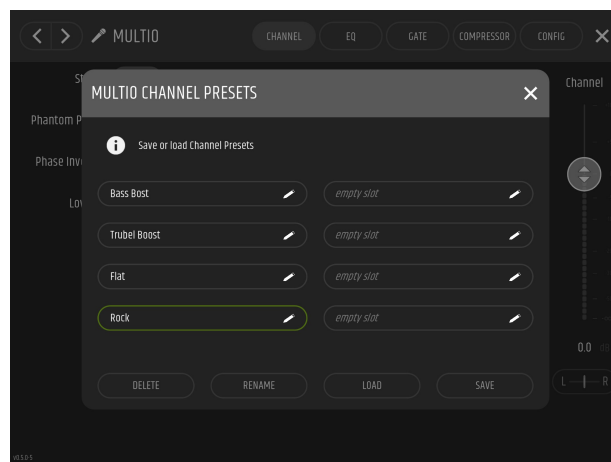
MULTIO

CHANNEL EQ GATE COMPRESSOR CONFIG

Channel

Phantom P

Phase Inv

Lo

MULTIO CHANNEL PRESETS

Save or load Channel Presets

Bass Bost
empty slot
Trubel Boost
empty slot
Flat
empty slot
Rock
empty slot

DELETE RENAME LOAD SAVE

0.0

L R

v0.3.0.5